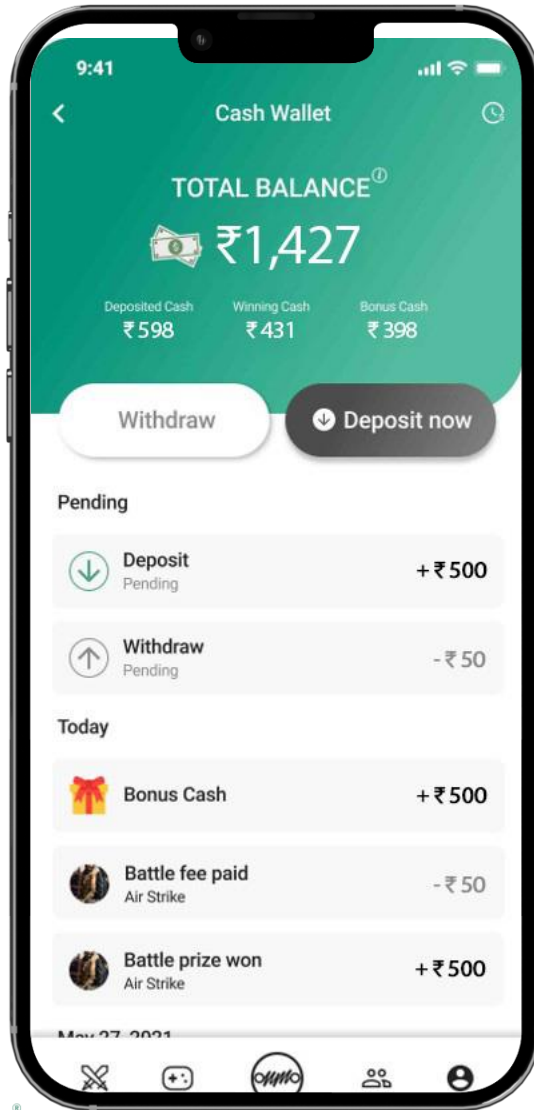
9:41

Cash Wallet

TOTAL BALANCE

₹1,427

Deposited Cash
₹598

Winning Cash
₹431

Bonus Cash
₹398

Withdraw

Deposit now

Pending

Deposit
Pending
+₹500

Withdraw
Pending
-₹50

Today

Bonus Cash
+₹500

Battle fee paid
Air Strike
-₹50

Battle prize won
Air Strike
+₹500

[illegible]